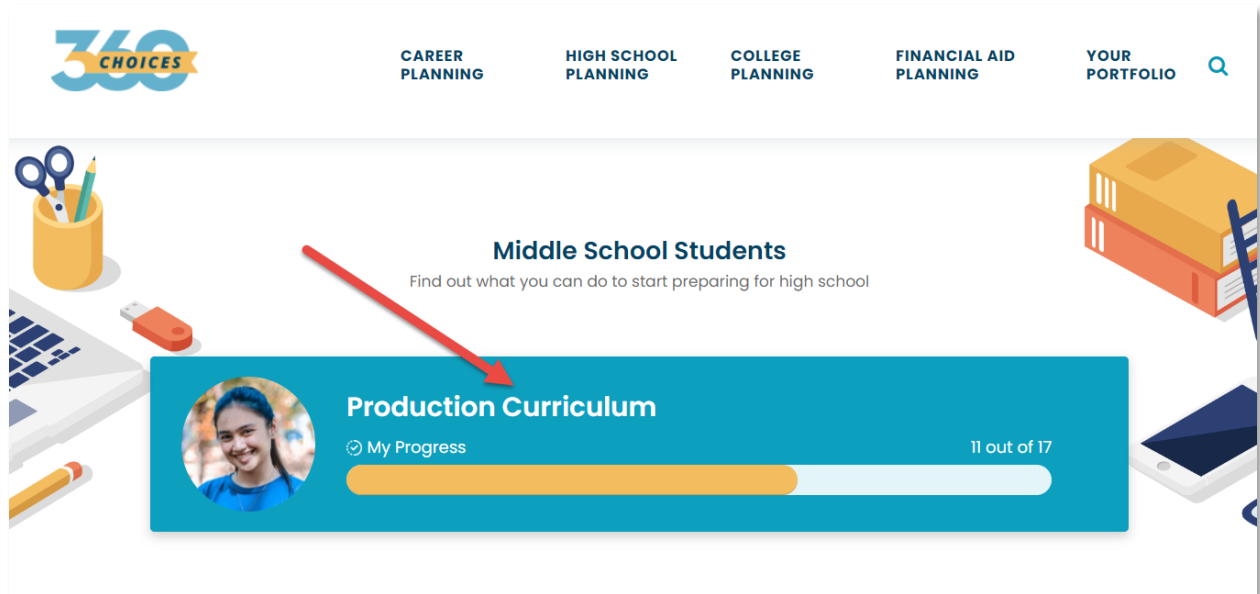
360 CHOICES

CAREER PLANNING

HIGH SCHOOL PLANNING

COLLEGE PLANNING

FINANCIAL AID PLANNING

YOUR PORTFOLIO

Middle School Students

Find out what you can do to start preparing for high school

Production Curriculum

My Progress

11 out of 17